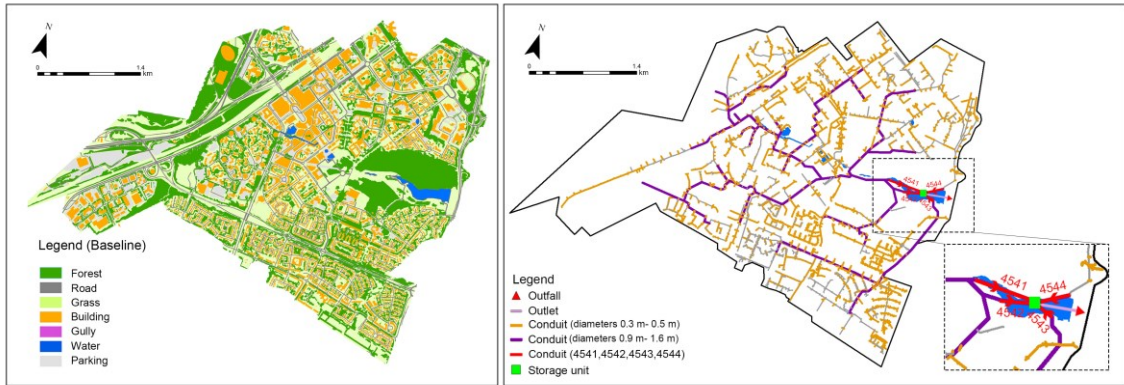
N

0 0.7 1.4 km

Legend (Baseline)

Forest
Road
Grass
Building
Gully
Water
Parking

N

0 0.7 1.4 km

4541 4544

Legend
Outfall
Outlet
Conduit (diameters 0.3 m- 0.5 m)
Conduit (diameters 0.9 m- 1.6 m)
Conduit (4541,4542,4543,4544)
Storage unit

4541 4544 4542 4543